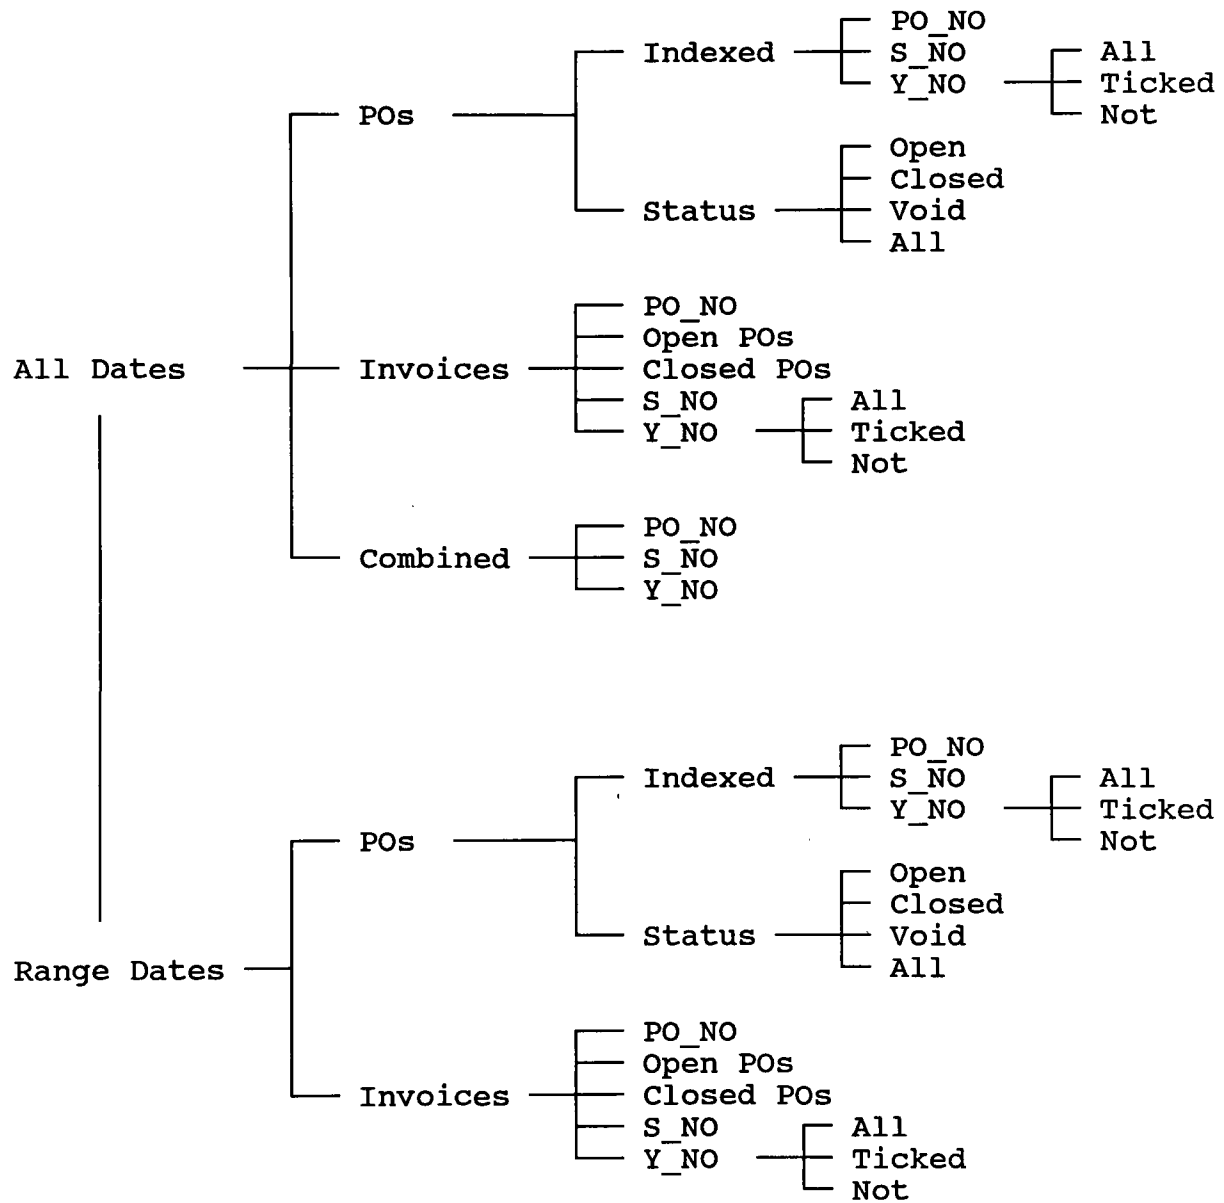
All Dates

POs

Indexed

PO_NO
S_NO
Y_NO

All
Ticked
Not

Status

Open
Closed
Void
All

Invoices

PO_NO
Open POs
Closed POs
S_NO
Y_NO

All
Ticked
Not

Combined

PO_NO
S_NO
Y_NO

Range Dates

POs

Indexed

PO_NO
S_NO
Y_NO

All
Ticked
Not

Status

Open
Closed
Void
All

Invoices

PO_NO
Open POs
Closed POs
S_NO
Y_NO

All
Ticked
Not